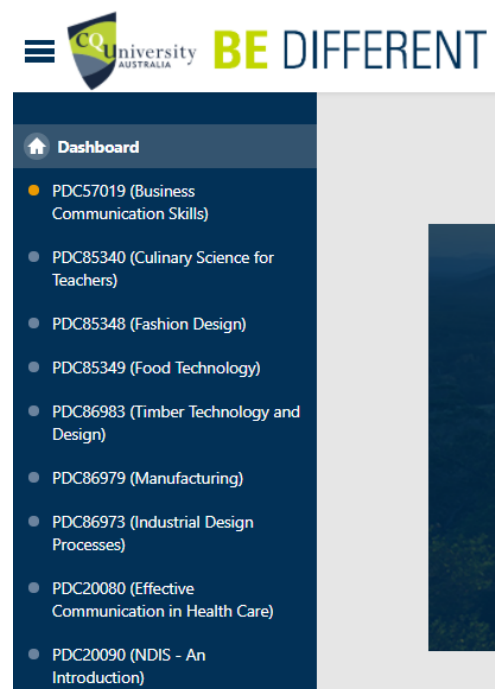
CQUniversity AUSTRALIA BE DIFFERENT

Dashboard

PDC57019 (Business Communication Skills)

PDC85340 (Culinary Science for Teachers)

PDC85348 (Fashion Design)

PDC85349 (Food Technology)

PDC86983 (Timber Technology and Design)

PDC86979 (Manufacturing)

PDC86973 (Industrial Design Processes)

PDC20080 (Effective Communication in Health Care)

PDC20090 (NDIS - An Introduction)